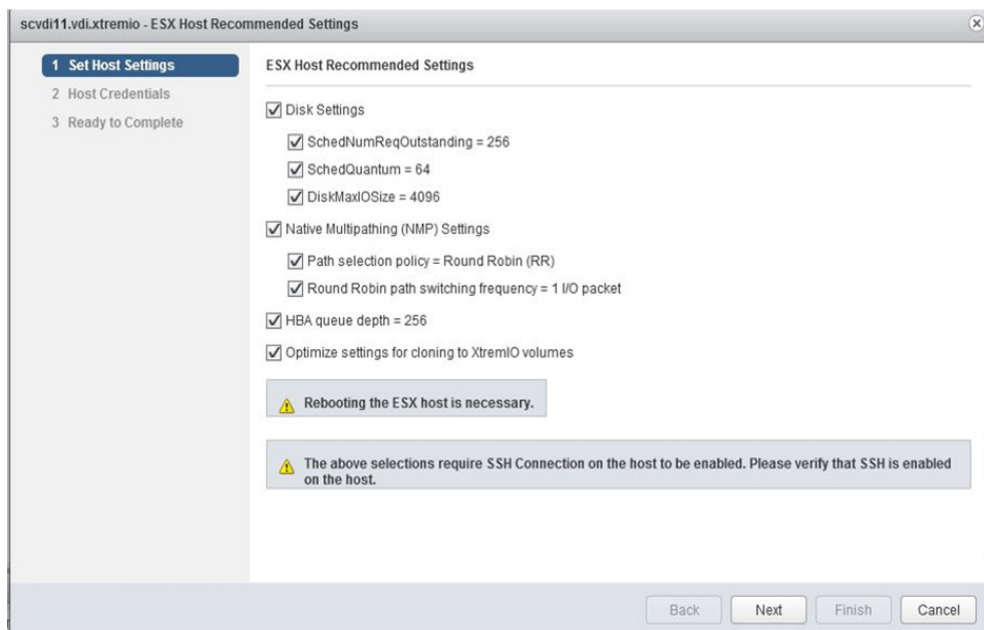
scvdi11.vdi.xtremio - ESX Host Recommended Settings

1 Set Host Settings
2 Host Credentials
3 Ready to Complete

ESX Host Recommended Settings

Disk Settings

SchedNumReqOutstanding = 256

SchedQuantum = 64

DiskMaxIOSize = 4096

Native Multipathing (NMP) Settings

Path selection policy = Round Robin (RR)

Round Robin path switching frequency = 1 I/O packet

HBA queue depth = 256

Optimize settings for cloning to XtremIO volumes

Rebooting the ESX host is necessary.

The above selections require SSH Connection on the host to be enabled. Please verify that SSH is enabled on the host.

Back Next Finish Cancel